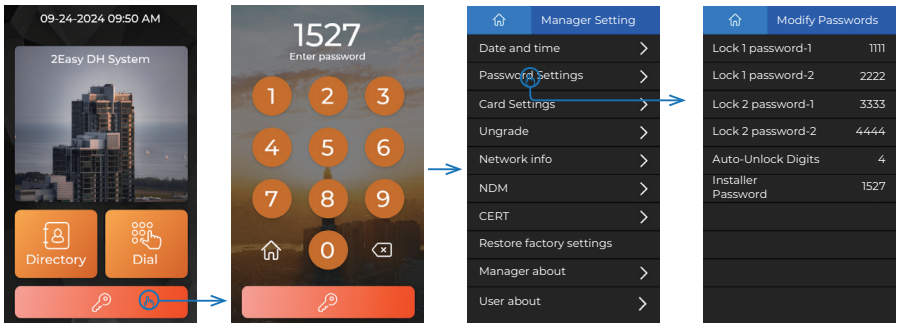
09-24-2024 09:50 AM

2Easy DH System

Directory

Dial

1527
Enter password

1 2 3
4 5 6
7 8 9
0

Manager Setting

Date and time
Password Settings
Card Settings
Ungrade
Network info
NDM
CERT
Restore factory settings
Manager about
User about

Modify Passwords

| Lock 1 password-1 | 1111 |
|---|---|
| Lock 1 password-2 | 2222 |
| Lock 2 password-1 | 3333 |
| Lock 2 password-2 | 4444 |
| Auto-Unlock Digits | 4 |
| Installer Password | 1527 |